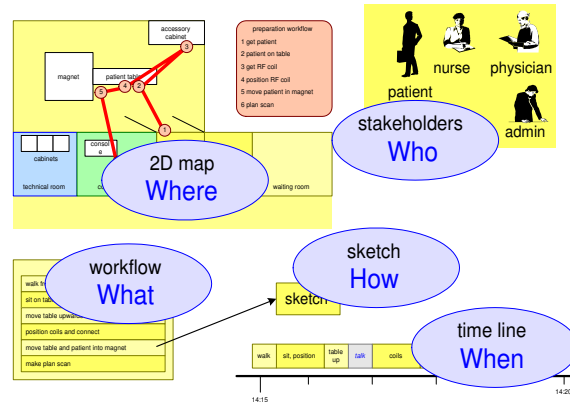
accessory cabinet

magnet

patient table

3

4

5

2

1

preparation workflow
1 get patient
2 patient on table
3 get RF coil
4 position RF coil
5 move patient in magnet
6 plan scan

patient

nurse

physician

admin

stakeholders
Who

cabinets

technical room

console

co

2D map
Where

waiting room

walk fr

sit on tab

move table upward

position coils and connect

move table and patient into magnet

make plan scan

workflow
What

sketch
How

sketch

walk

sit, position

table up

talk

coils

time line
When

14:15

14:20